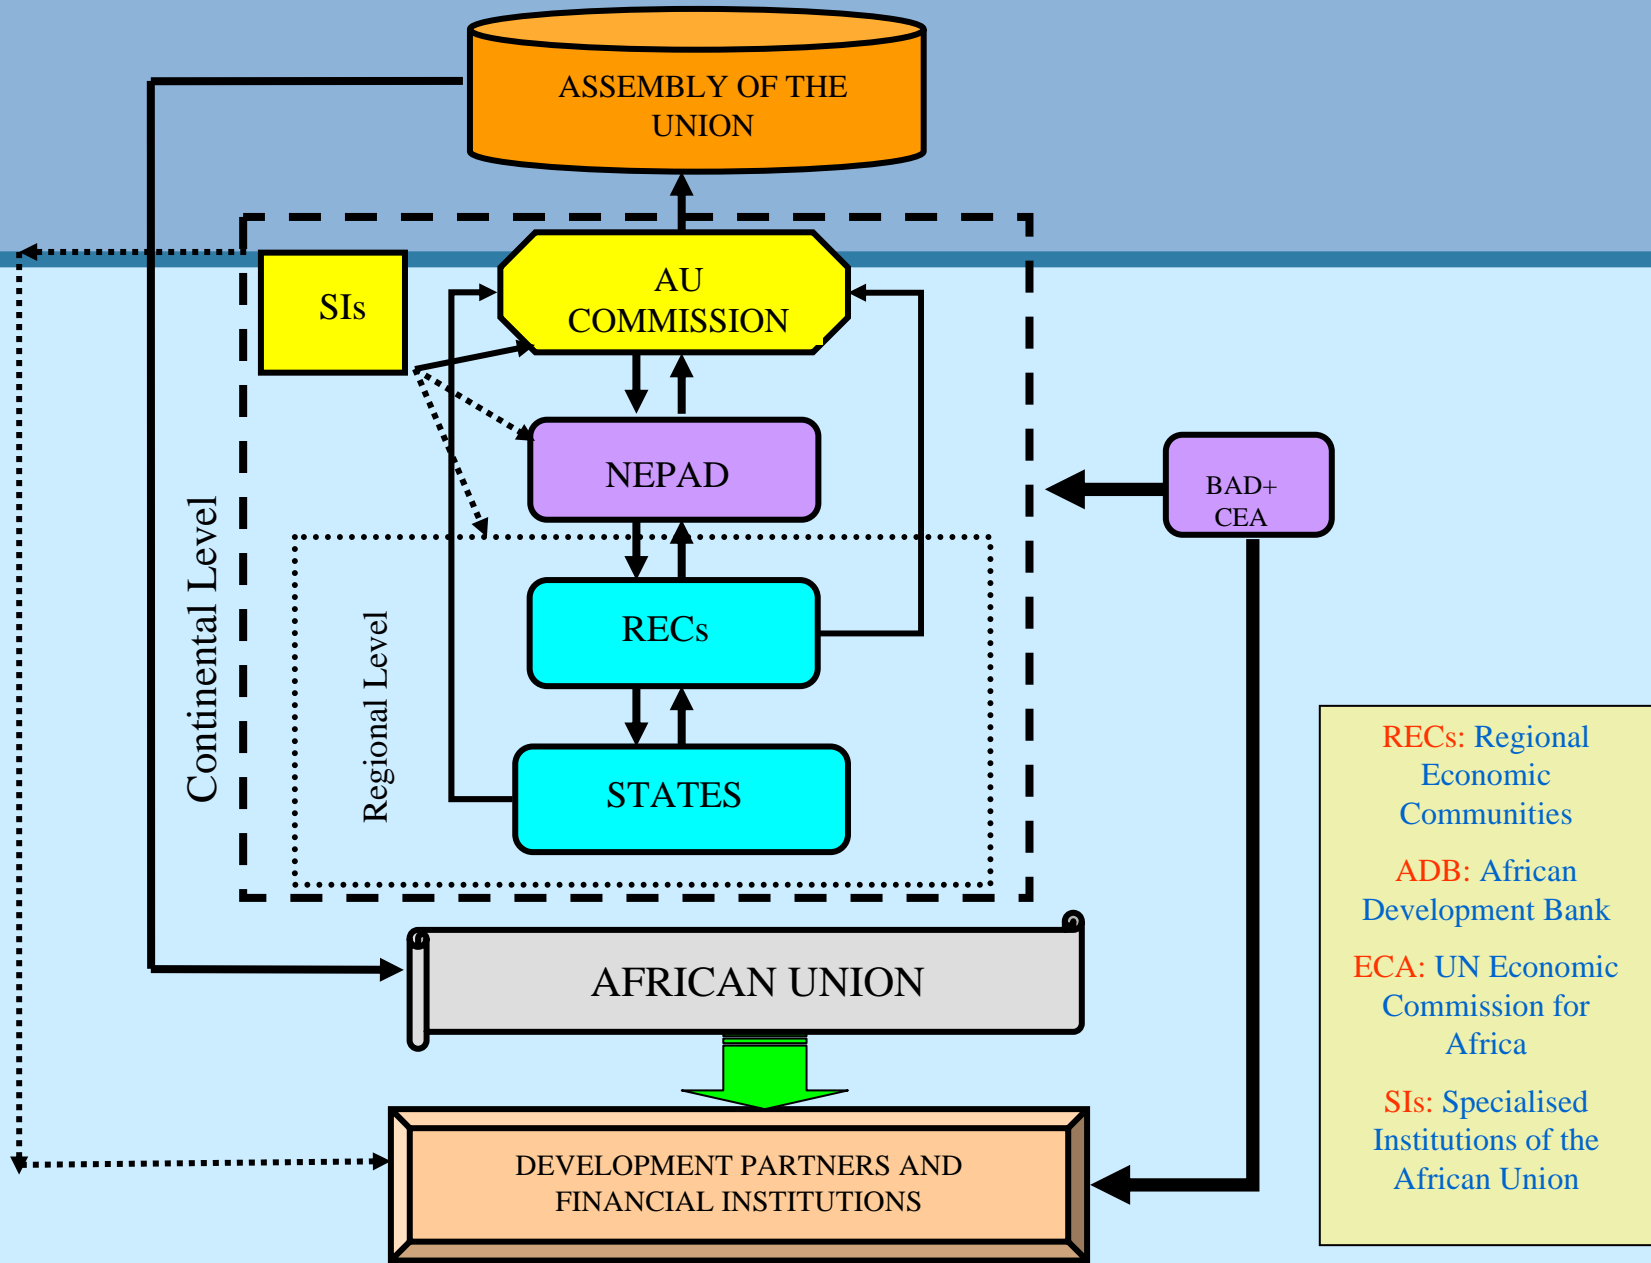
ASSEMBLY OF THE UNION

AU COMMISSION

SIs

NEPAD

RECs

STATES

Continental Level

Regional Level

BAD+ CEA

AFRICAN UNION

DEVELOPMENT PARTNERS AND FINANCIAL INSTITUTIONS

RECs: Regional Economic Communities

ADB: African Development Bank

ECA: UN Economic Commission for Africa

SIs: Specialised Institutions of the African Union